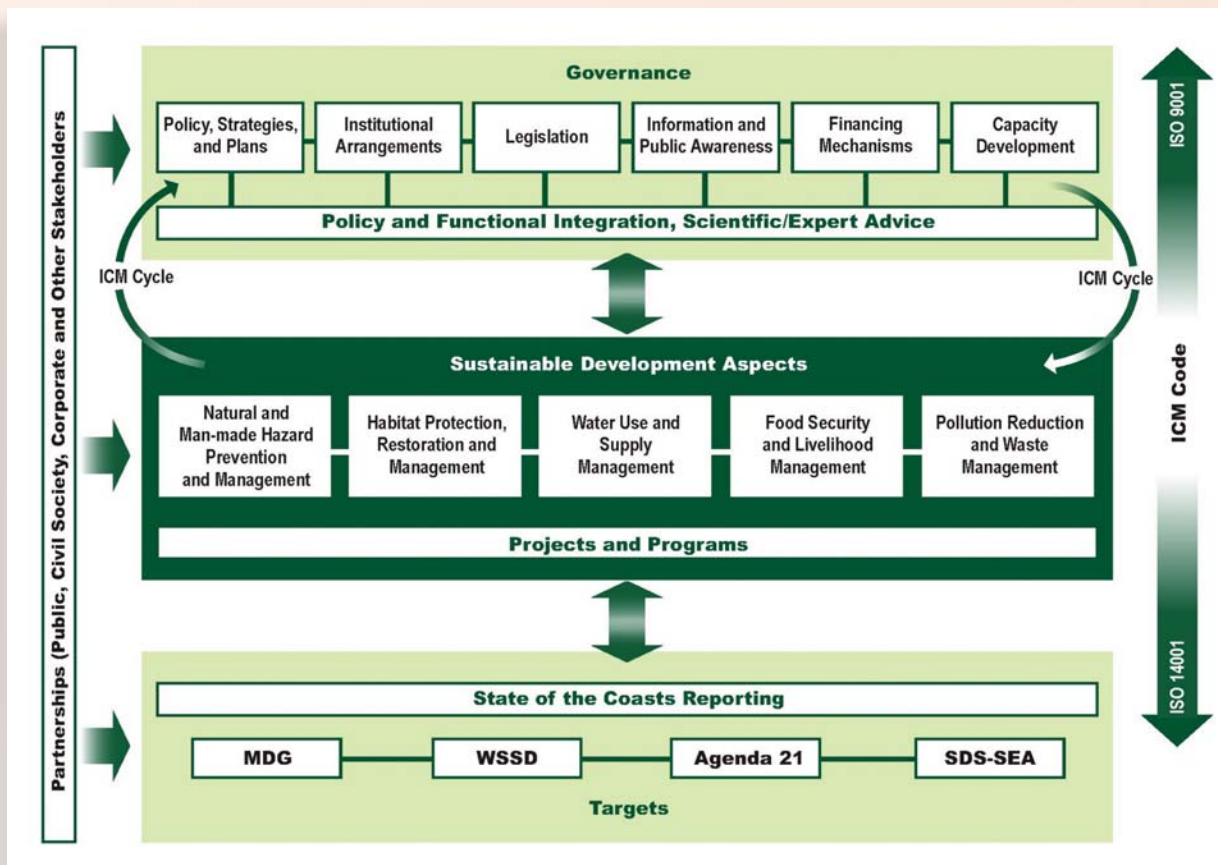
Partnerships (Public, Civil Society, Corporate and Other Stakeholders

Governance

Policy, Strategies, and Plans

Institutional Arrangements

Legislation

Information and Public Awareness

Financing Mechanisms

Capacity Development

Policy and Functional Integration, Scientific/Expert Advice

ICM Cycle

ICM Cycle

Sustainable Development Aspects

Natural and Man-made Hazard Prevention and Management

Habitat Protection, Restoration and Management

Water Use and Supply Management

Food Security and Livelihood Management

Pollution Reduction and Waste Management

Projects and Programs

State of the Coasts Reporting

MDG

WSSD

Agenda 21

SDS-SEA

Targets

ISO 9001

ICM Code

ISO 14001